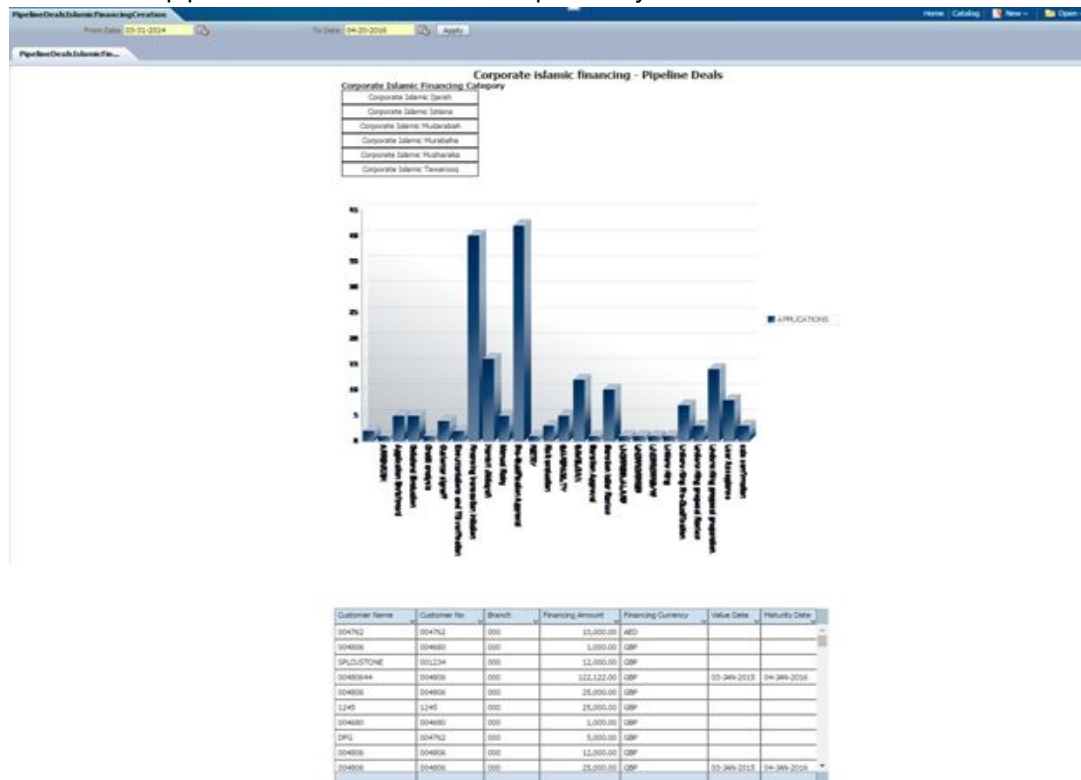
PipelineDealsIslamicFinancingCreation

Home | Catalog | New | Open

From Date 03-31-2014 To Date 04-20-2016 Apply

PipelineDealsIslamicFin...

Corporate islamic financing - Pipeline Deals

Corporate Islamic Financing Category

Corporate Islamic Ijarah
Corporate Islamic Istisna
Corporate Islamic Mudarabah
Corporate Islamic Murabaha
Corporate Islamic Musharaka
Corporate Islamic Tawarruq

45
40
35
30
25
20
15
10
5
0

APPLICATIONS

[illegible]

| Customer Name | Customer No | Branch | Financing Amount | Financing Currency | Value Date | Maturity Date |
|---|---|---|---|---|---|---|
| 004762 | 004762 | 000 | 10,000.00 | AED | | |
| 004806 | 004680 | 000 | 1,000.00 | GBP | | |
| SPLCUSTONE | 001234 | 000 | 12,000.00 | GBP | | |
| 00480644 | 004806 | 000 | 122,122.00 | GBP | 03-JAN-2015 | 04-JAN-2016 |
| 004806 | 004806 | 000 | 25,000.00 | GBP | | |
| 1245 | 1245 | 000 | 25,000.00 | GBP | | |
| 004680 | 004680 | 000 | 1,000.00 | GBP | | |
| DPG | 004762 | 000 | 5,000.00 | GBP | | |
| 004806 | 004806 | 000 | 12,000.00 | GBP | | |
| 004806 | 004806 | 000 | 25,000.00 | GBP | 03-JAN-2015 | 04-JAN-2016 |